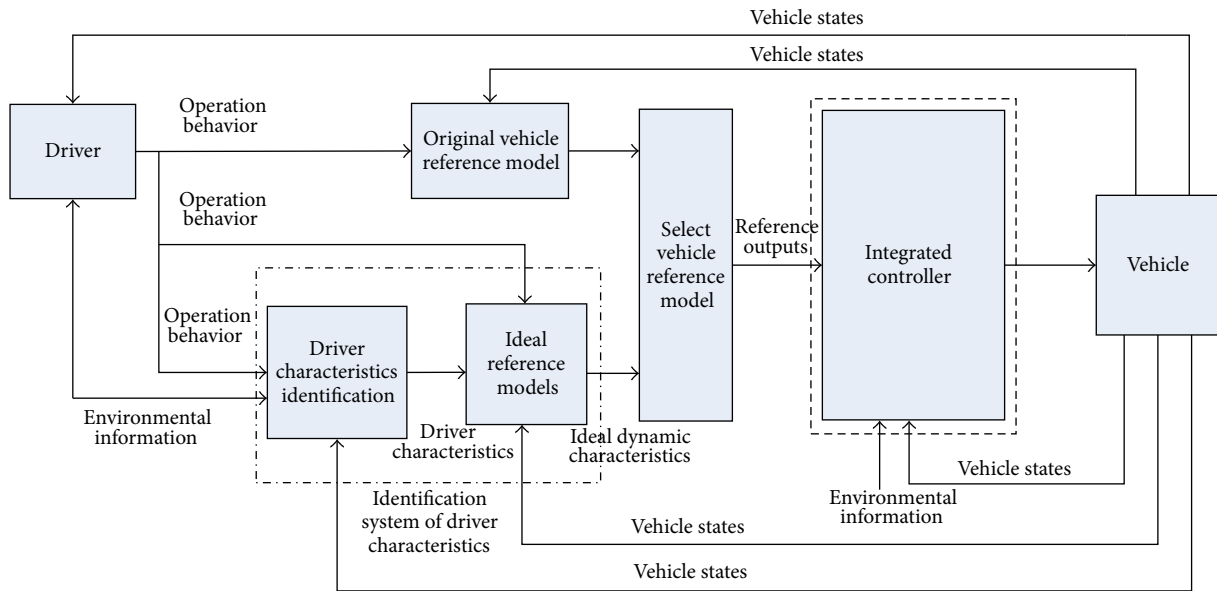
Vehicle states

Vehicle states

Driver

Operation behavior

Original vehicle reference model

Operation behavior

Select vehicle reference model

Reference outputs

Integrated controller

Vehicle

Operation behavior

Driver characteristics identification

Ideal reference models

Environmental information

Driver characteristics

Ideal dynamic characteristics

Vehicle states

Environmental information

Identification system of driver characteristics

Vehicle states

Vehicle states